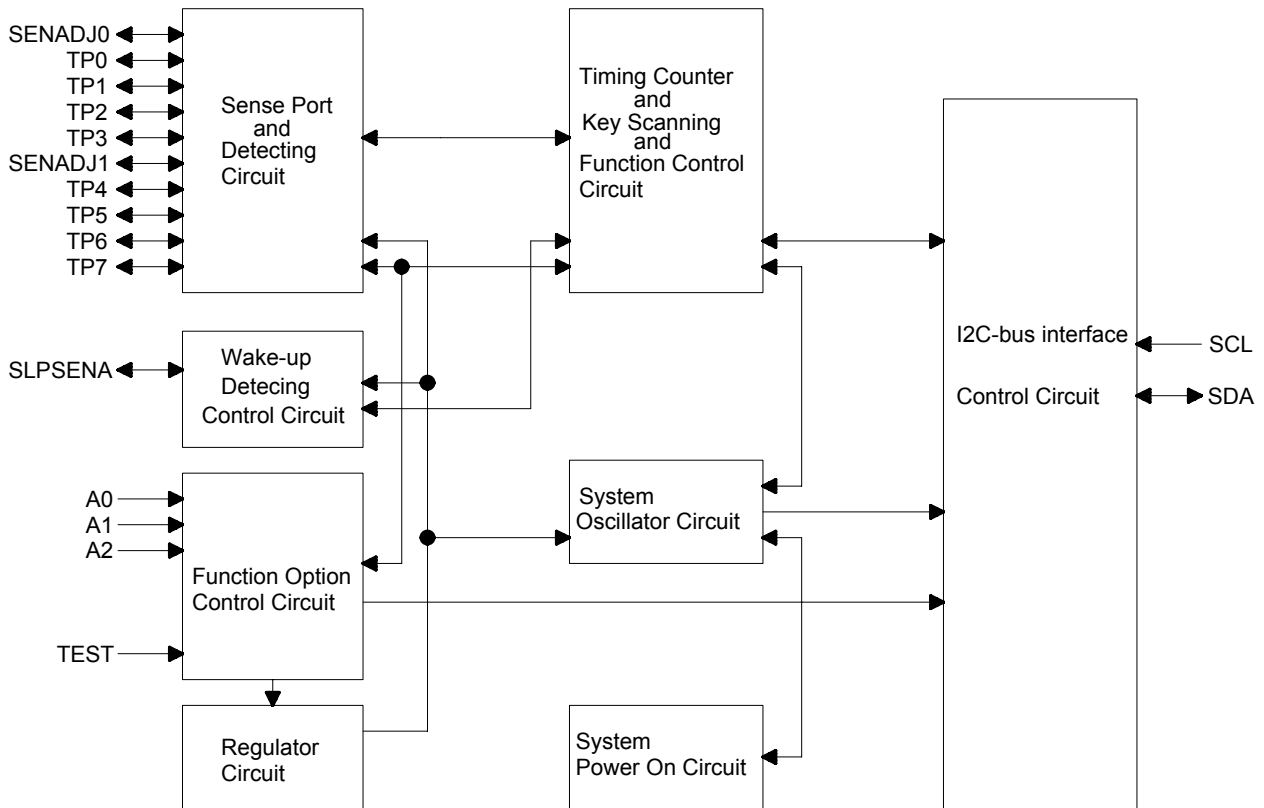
SENADJ0
TP0
TP1
TP2
TP3
SENADJ1
TP4
TP5
TP6
TP7

Sense Port and Detecting Circuit

Timing Counter and Key Scanning and Function Control Circuit

I2C-bus interface

Control Circuit

SCL

SDA

SLPSENA

Wake-up Detecing Control Circuit

A0
A1
A2

Function Option Control Circuit

TEST

System Oscillator Circuit

Regulator Circuit

System Power On Circuit